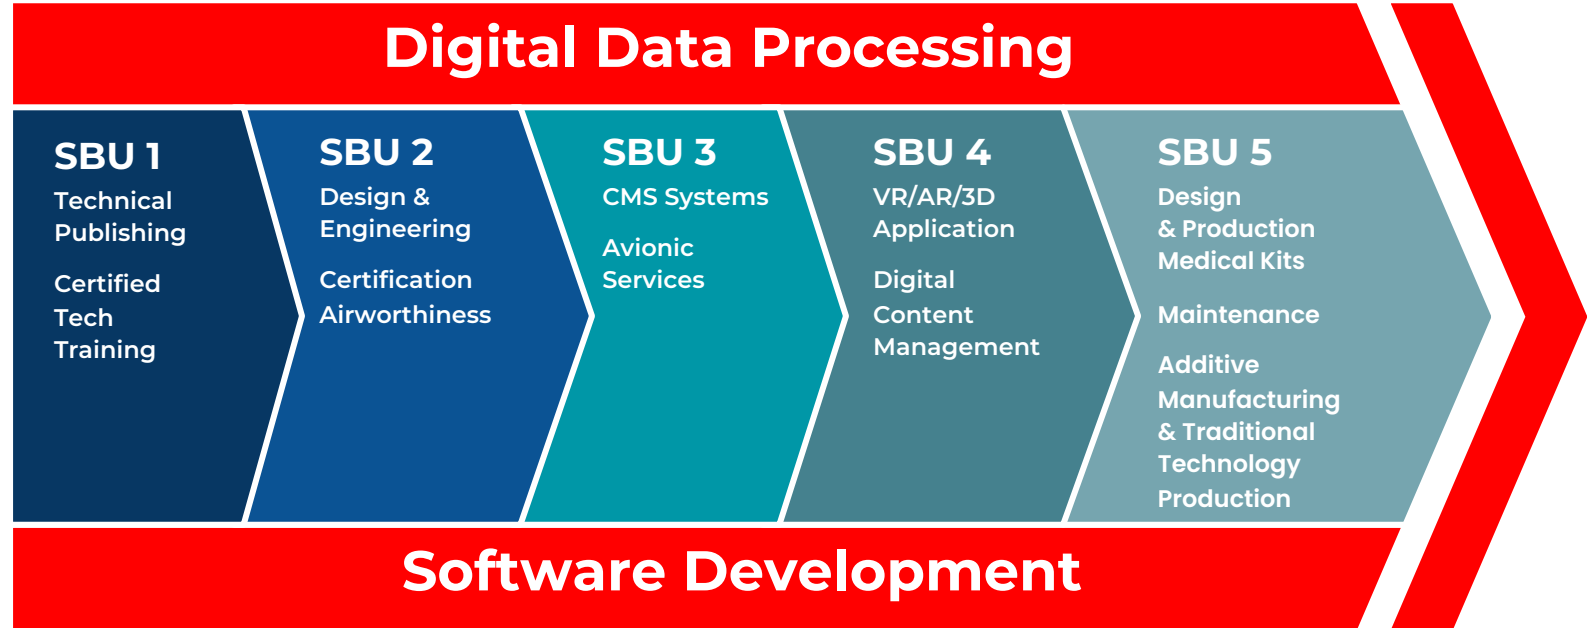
Digital Data Processing

SBU 1
Technical Publishing

Certified Tech Training

SBU 2
Design & Engineering

Certification Airworthiness

SBU 3
CMS Systems

Avionic Services

SBU 4
VR/AR/3D Application

Digital Content Management

SBU 5
Design & Production Medical Kits

Maintenance

Additive Manufacturing & Traditional Technology Production

Software Development